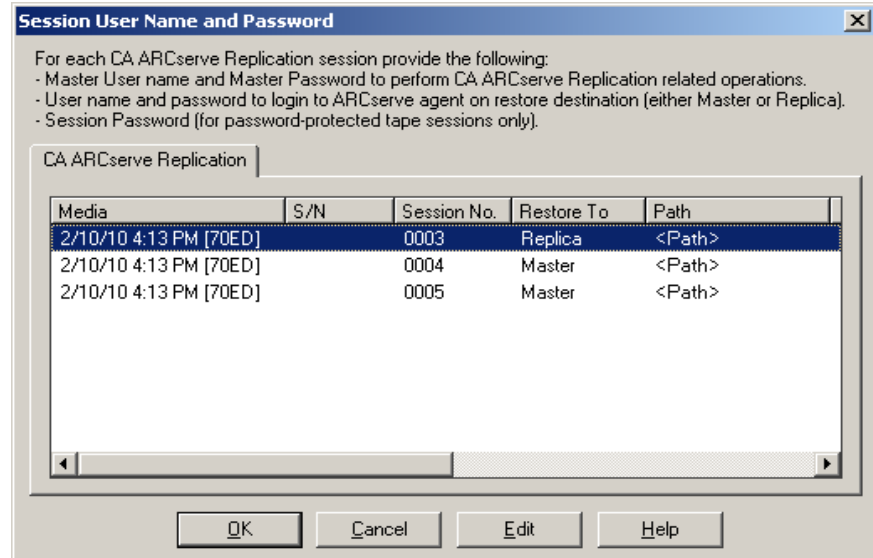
Session User Name and Password

For each CA ARCserve Replication session provide the following:
- Master User name and Master Password to perform CA ARCserve Replication related operations.
- User name and password to login to ARCserve agent on restore destination (either Master or Replica).
- Session Password (for password-protected tape sessions only).

CA ARCserve Replication

| Media | S/N | Session No. | Restore To | Path |
|---|---|---|---|---|
| 2/10/10 4:13 PM [70ED] | | 0003 | Replica | <Path> |
| 2/10/10 4:13 PM [70ED] | | 0004 | Master | <Path> |
| 2/10/10 4:13 PM [70ED] | | 0005 | Master | <Path> |

OK Cancel Edit Help